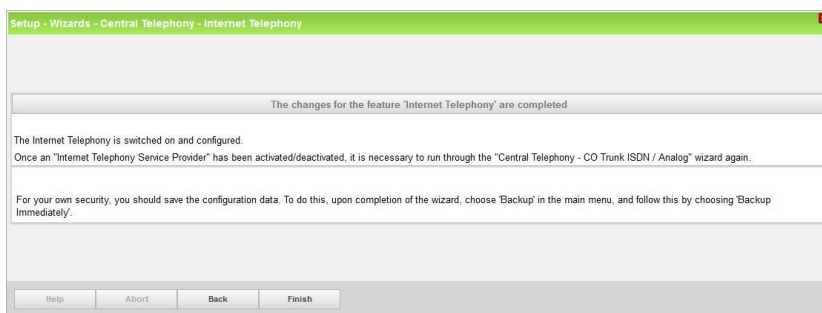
Setup - Wizards - Central Telephony - Internet Telephony

The changes for the feature 'Internet Telephony' are completed

The Internet Telephony is switched on and configured.

Once an "Internet Telephony Service Provider" has been activated/deactivated, it is necessary to run through the "Central Telephony - CO Trunk ISDN / Analog" wizard again.

For your own security, you should save the configuration data. To do this, upon completion of the wizard, choose 'Backup' in the main menu, and follow this by choosing 'Backup Immediately'.

Help | Abort | Back | Finish